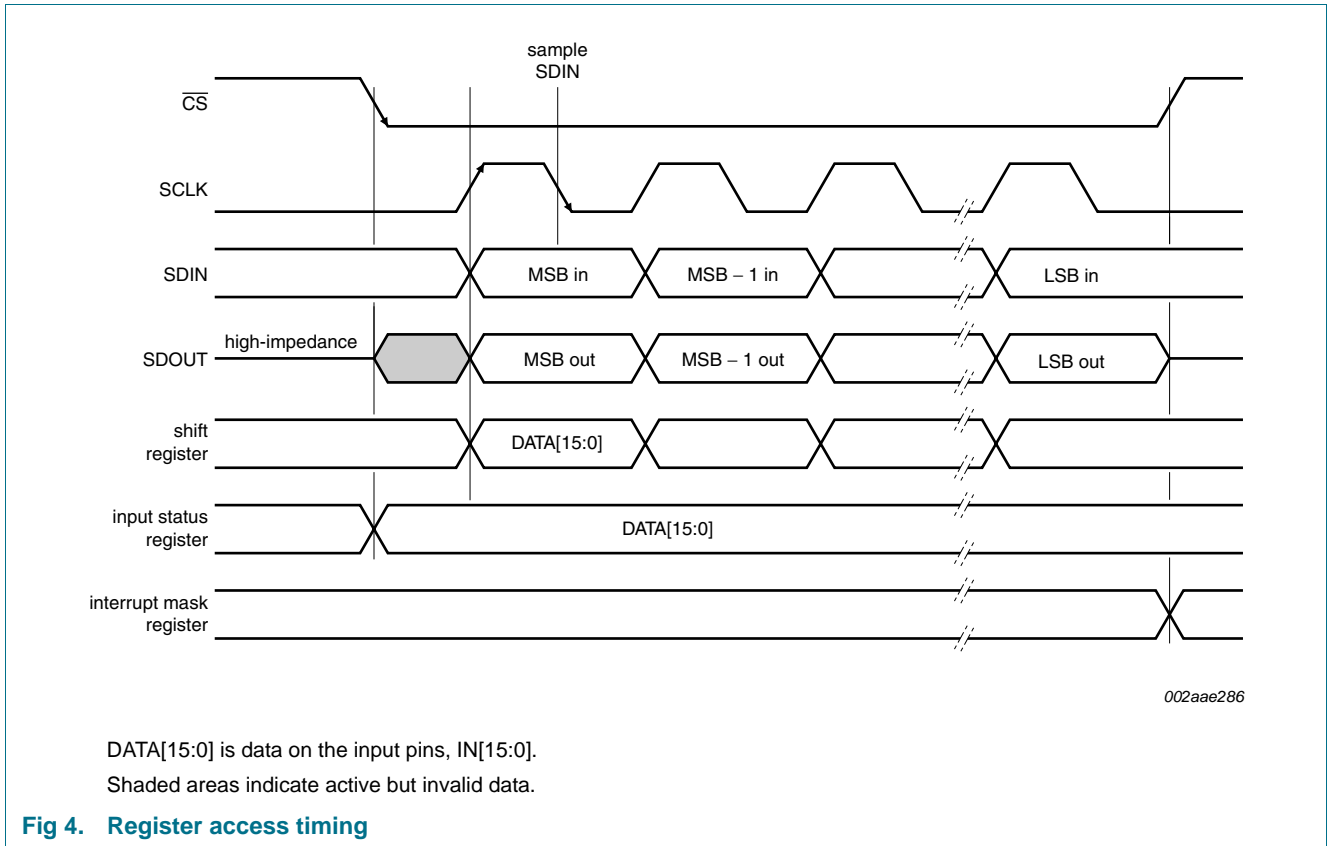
sample SDIN

$\overline{CS}$

SCLK

SDIN

MSB in

MSB – 1 in

LSB in

SDOUT

high-impedance

MSB out

MSB – 1 out

LSB out

shift register

DATA[15:0]

input status register

DATA[15:0]

interrupt mask register

002aae286

DATA[15:0] is data on the input pins, IN[15:0].

Shaded areas indicate active but invalid data.

Fig 4. Register access timing